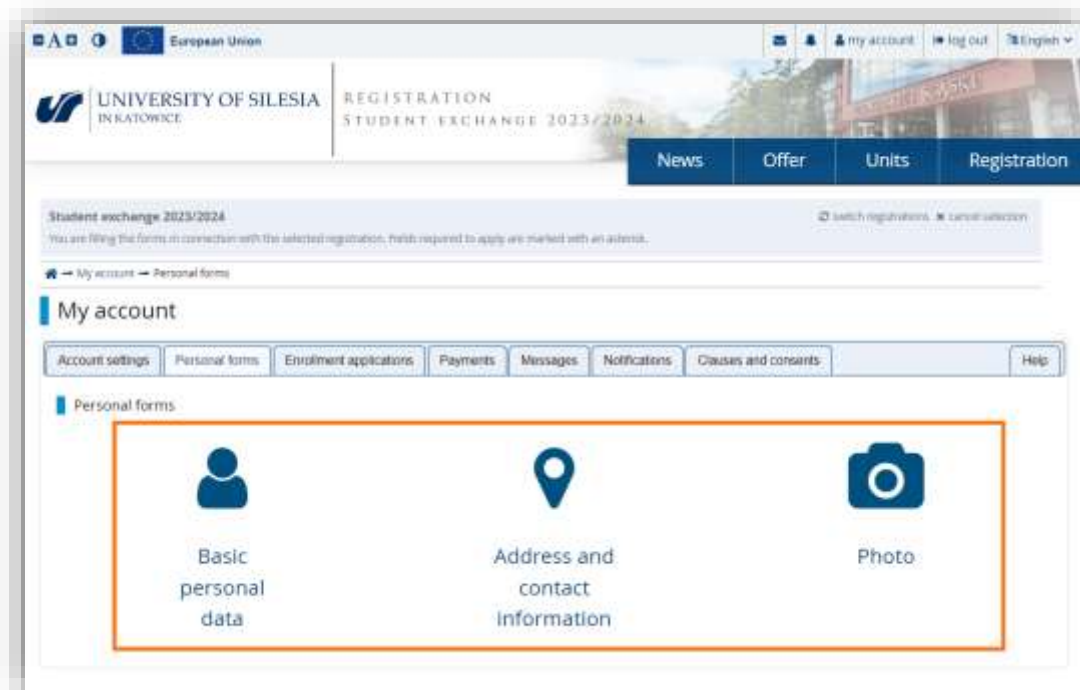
A A A European Union

my account log out English

UNIVERSITY OF SILESIA IN KATOWICE

REGISTRATION STUDENT EXCHANGE 2023/2024

News Offer Units Registration

Student exchange 2023/2024

You are filling the forms in connection with the selected registration. Fields required to apply are marked with an asterisk.

switch registrations cancel selection

→ My account → Personal forms

My account

Account settings | Personal forms | Enrollment applications | Payments | Messages | Notifications | Clauses and consents | Help

Personal forms

Basic personal data

Address and contact information

Photo